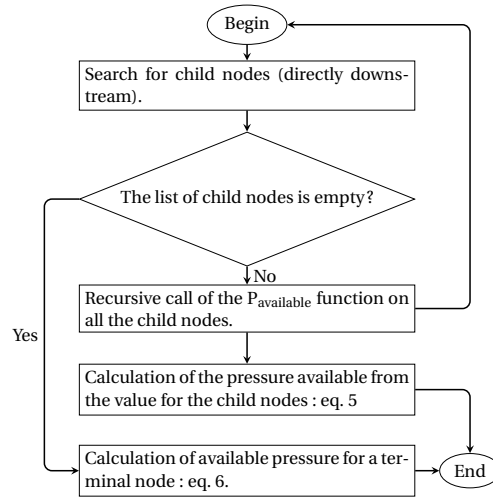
Begin

Search for child nodes (directly downstream).

The list of child nodes is empty?

No

Yes

Recursive call of the $P_{available}$ function on all the child nodes.

Calculation of the pressure available from the value for the child nodes : eq. 5

Calculation of available pressure for a terminal node : eq. 6.

End